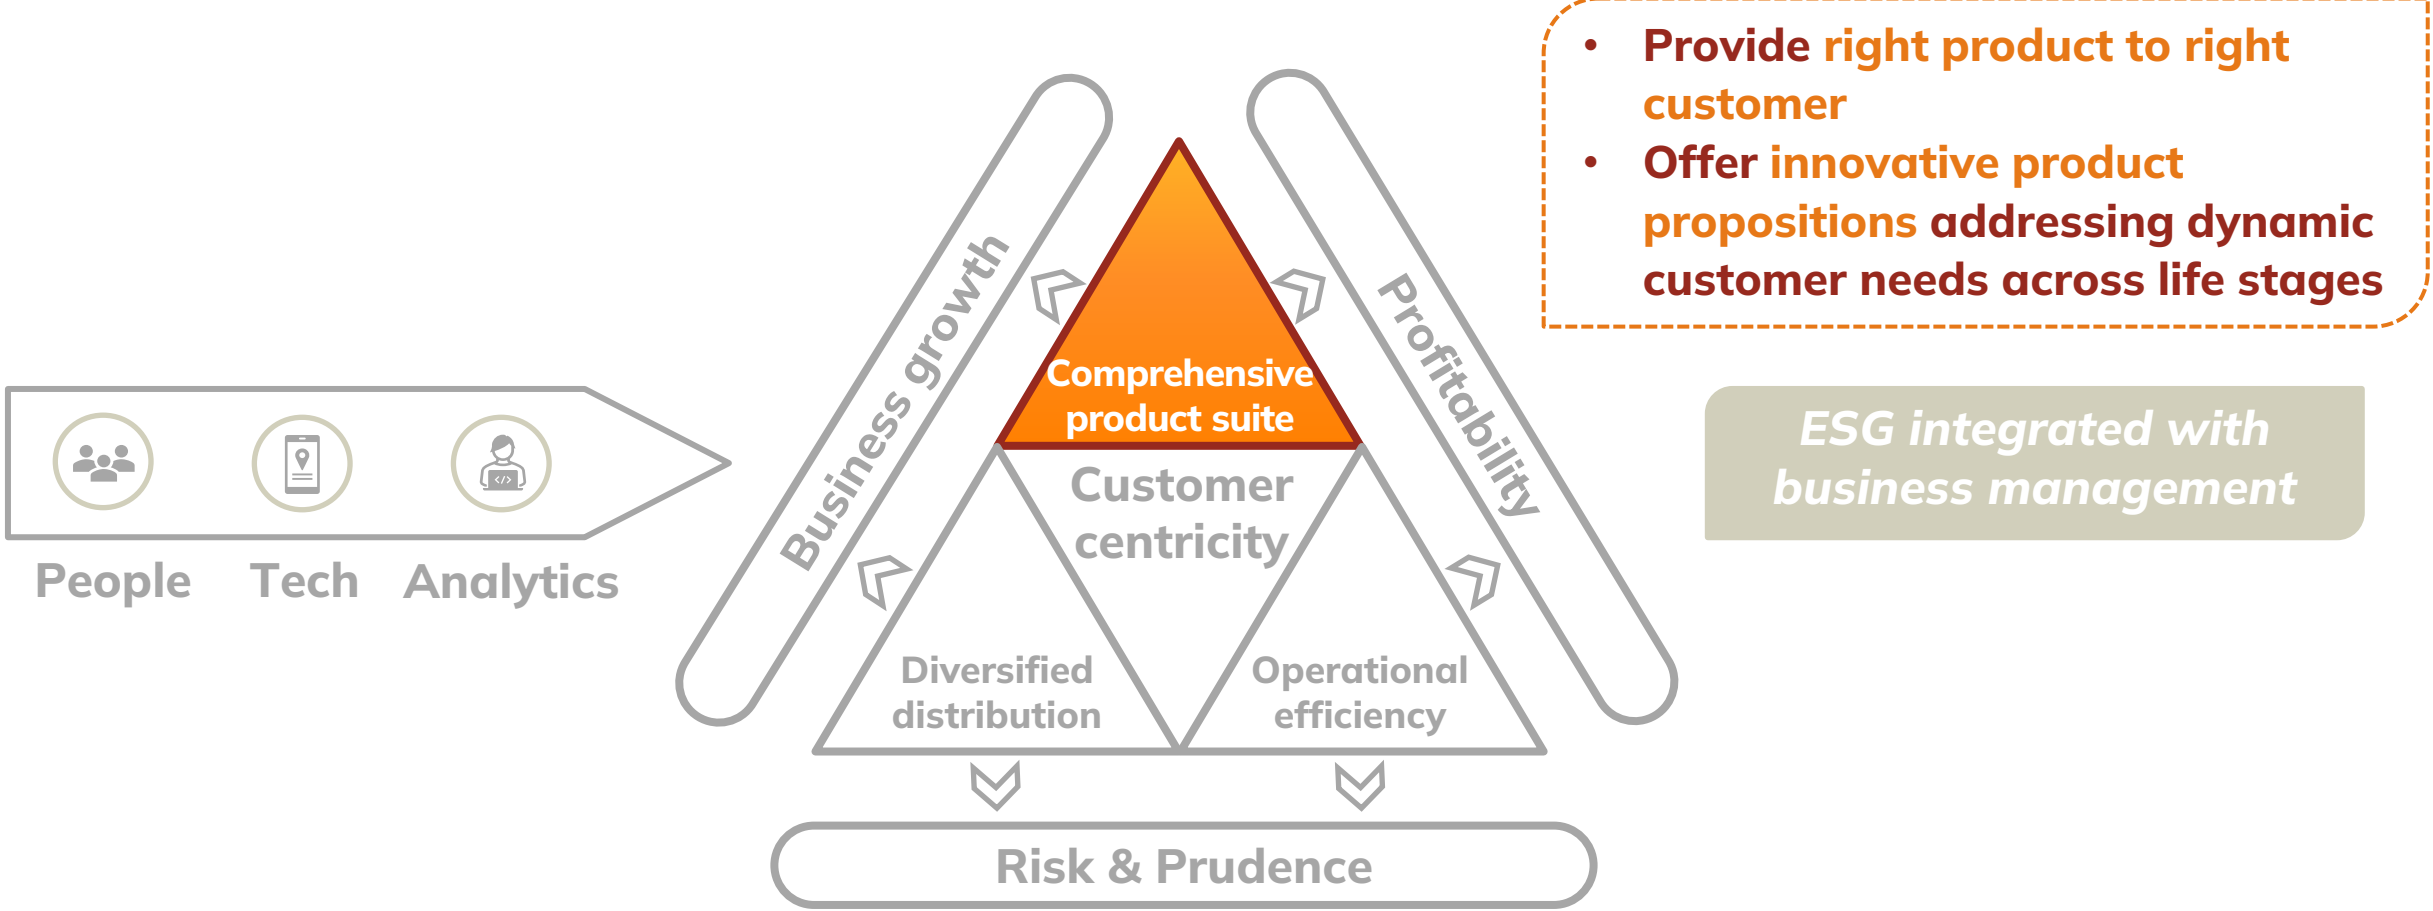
• Provide right product to right customer
• Offer innovative product propositions addressing dynamic customer needs across life stages

ESG integrated with business management

People Tech Analytics

Business growth

Comprehensive product suite

Profitability

Customer centricity

Diversified distribution

Operational efficiency

Risk & Prudence